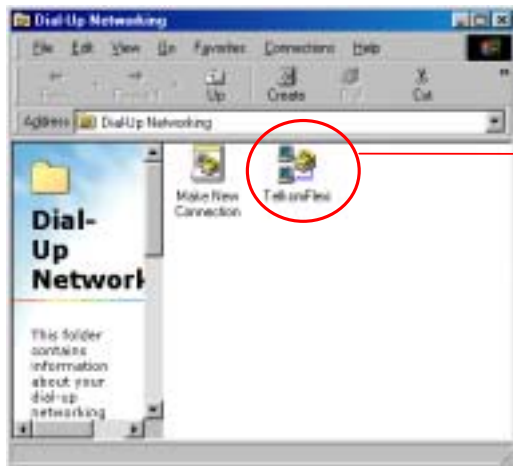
Dial-Up Networking

File Edit View Go Favorites Connections Help

Back Forward Up Create Dial Cut

Address Dial-Up Networking

Dial-Up Network

This folder contains information about your dial-up networking

Make New Connection

TelkomFlexi